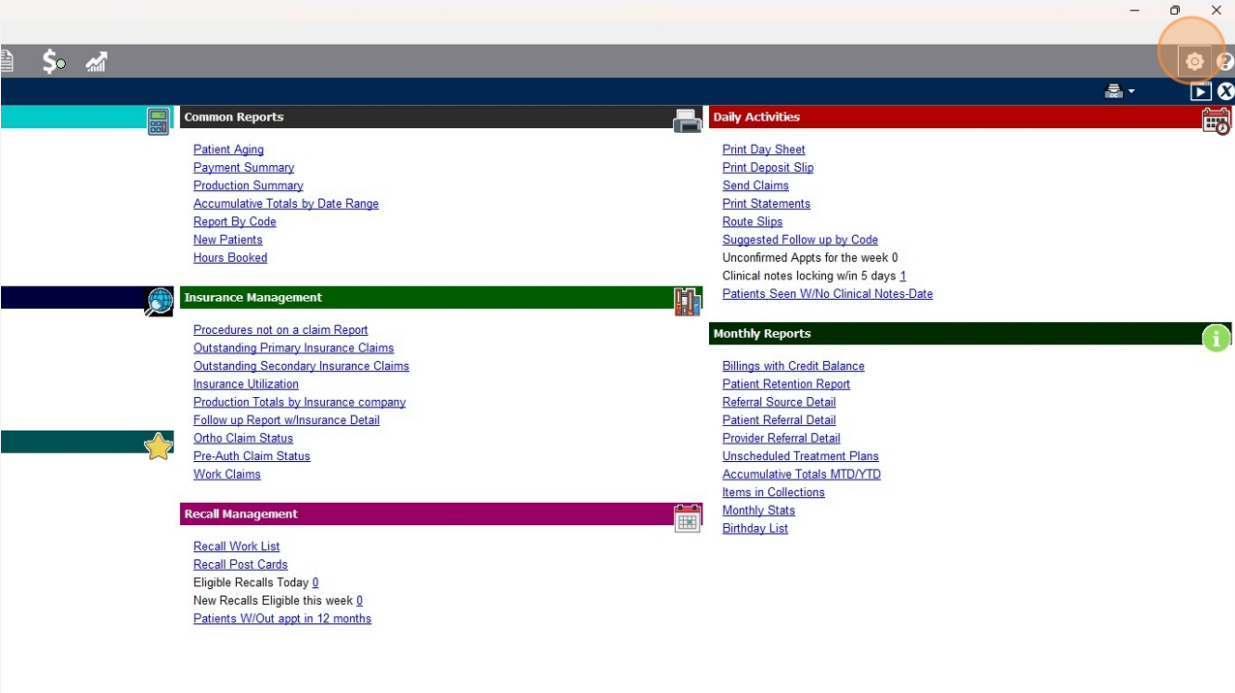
Common Reports

Patient Aging
Payment Summary
Production Summary
Accumulative Totals by Date Range
Report By Code
New Patients
Hours Booked

Insurance Management

Procedures not on a claim Report
Outstanding Primary Insurance Claims
Outstanding Secondary Insurance Claims
Insurance Utilization
Production Totals by Insurance company
Follow up Report w/Insurance Detail
Ortho Claim Status
Pre-Auth Claim Status
Work Claims

Recall Management

Recall Work List
Recall Post Cards
Eligible Recalls Today 0
New Recalls Eligible this week 0
Patients W/Out appt in 12 months

Daily Activities

Print Day Sheet
Print Deposit Slip
Send Claims
Print Statements
Route Slips
Suggested Follow up by Code
Unconfirmed Appts for the week 0
Clinical notes locking w/in 5 days 1
Patients Seen W/No Clinical Notes-Date

Monthly Reports

Billings with Credit Balance
Patient Retention Report
Referral Source Detail
Patient Referral Detail
Provider Referral Detail
Unscheduled Treatment Plans
Accumulative Totals MTD/YTD
Items in Collections
Monthly Stats
Birthday List